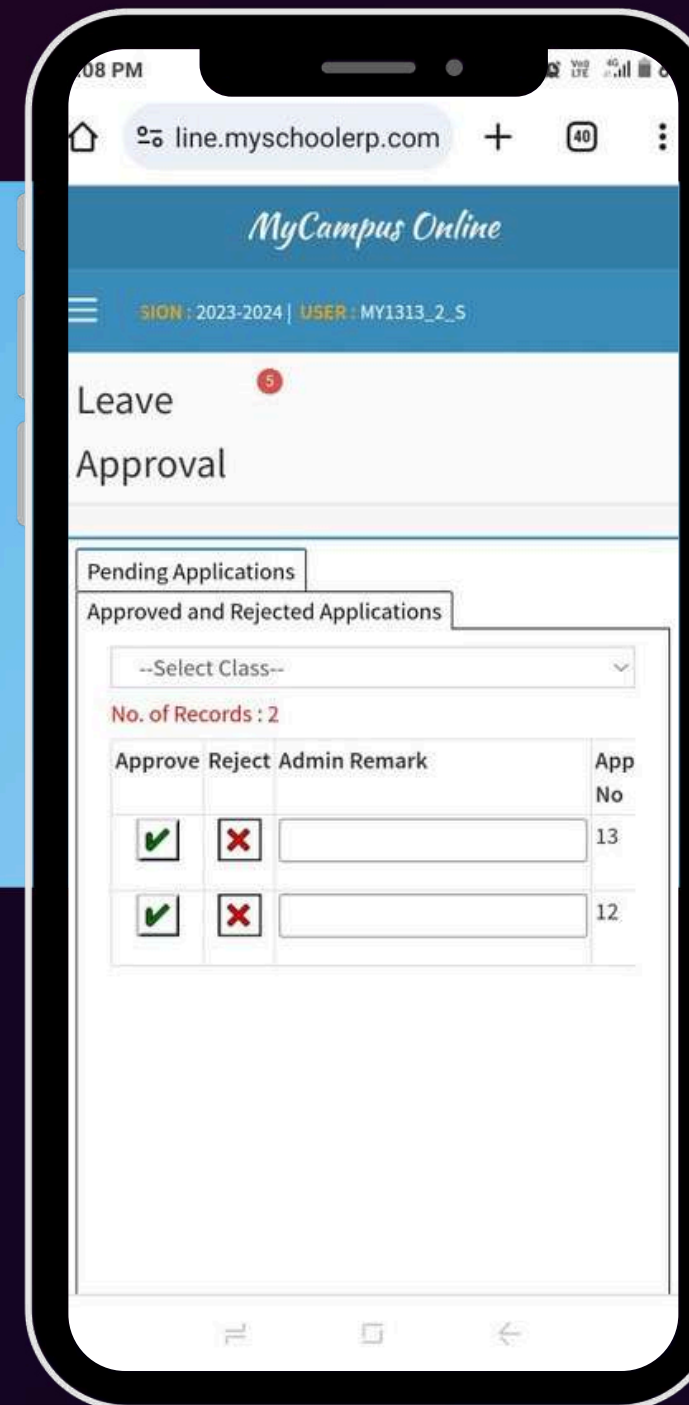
:08 PM

line.myschoolerp.com + 40 ⋮

MyCampus Online

SION : 2023-2024 | USER : MY1313_2_S

Leave Approval

5

Pending Applications

Approved and Rejected Applications

--Select Class--

No. of Records : 2

| Approve | Reject | Admin Remark | App No |
|---|---|---|---|
| ✔ | ✖ | | 13 |
| ✔ | ✖ | | 12 |